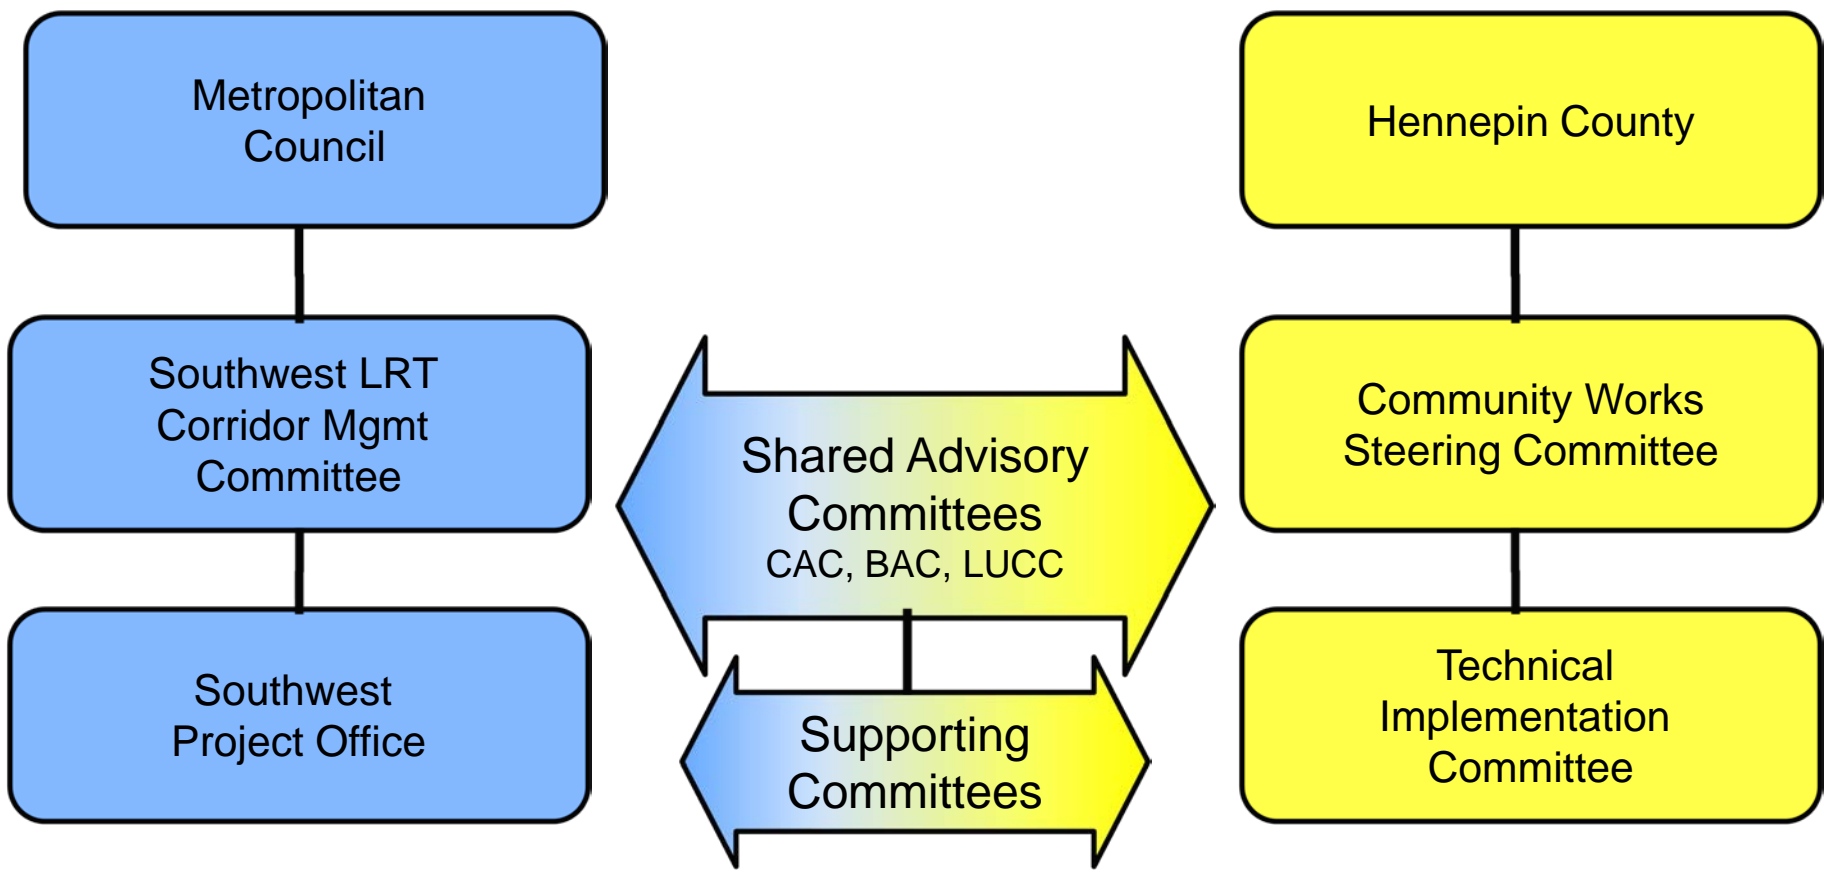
Metropolitan Council

Southwest LRT Corridor Mgmt Committee

Southwest Project Office

Shared Advisory Committees
CAC, BAC, LUCC

Supporting Committees

Hennepin County

Community Works Steering Committee

Technical Implementation Committee